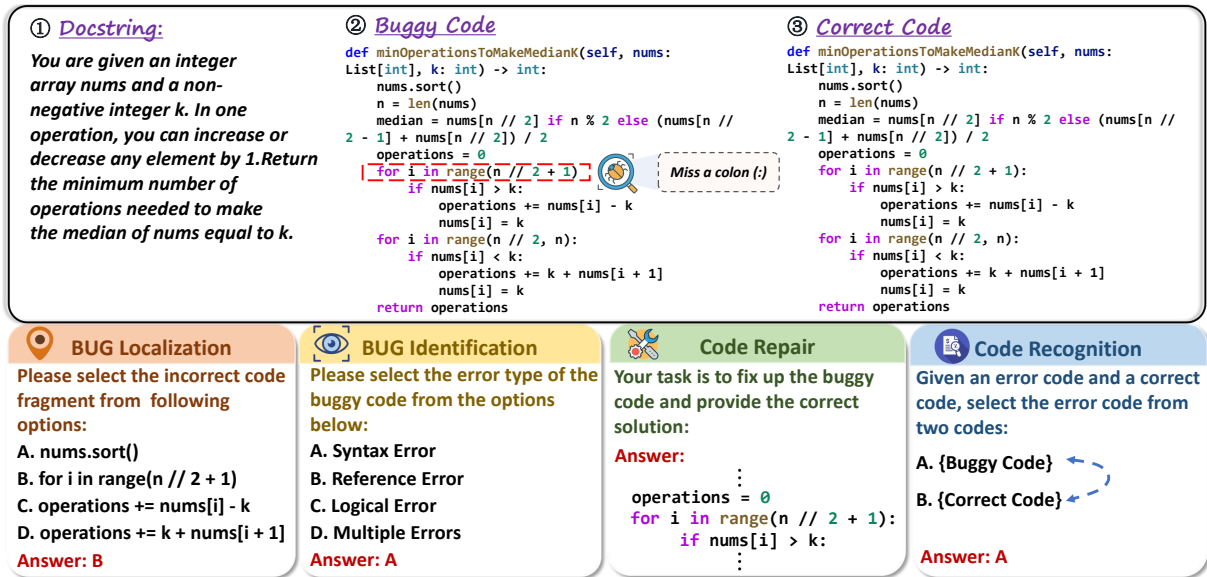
① Docstring:

You are given an integer array nums and a non-negative integer k. In one operation, you can increase or decrease any element by 1.Return the minimum number of operations needed to make the median of nums equal to k.

② Buggy Code

```
def minOperationsToMakeMedianK(self, nums: List[int], k: int) -> int:
    nums.sort()
    n = len(nums)
    median = nums[n // 2] if n % 2 else (nums[n // 2 - 1] + nums[n // 2]) / 2
    operations = 0
    for i in range(n // 2 + 1)
        if nums[i] > k:
            operations += nums[i] - k
            nums[i] = k
    for i in range(n // 2, n):
        if nums[i] < k:
            operations += k + nums[i + 1]
            nums[i] = k
    return operations
```

Miss a colon (:)

③ Correct Code

```
def minOperationsToMakeMedianK(self, nums: List[int], k: int) -> int:
    nums.sort()
    n = len(nums)
    median = nums[n // 2] if n % 2 else (nums[n // 2 - 1] + nums[n // 2]) / 2
    operations = 0
    for i in range(n // 2 + 1):
        if nums[i] > k:
            operations += nums[i] - k
            nums[i] = k
    for i in range(n // 2, n):
        if nums[i] < k:
            operations += k + nums[i + 1]
            nums[i] = k
    return operations
```

BUG Localization

Please select the incorrect code fragment from following options:

A. nums.sort()

B. for i in range(n // 2 + 1)

C. operations += nums[i] - k

D. operations += k + nums[i + 1]

Answer: B

BUG Identification

Please select the error type of the buggy code from the options below:

A. Syntax Error

B. Reference Error

C. Logical Error

D. Multiple Errors

Answer: A

Code Repair

Your task is to fix up the buggy code and provide the correct solution:

Answer:

```
⋮
operations = 0
for i in range(n // 2 + 1):
    if nums[i] > k:
⋮
```

Code Recognition

Given an error code and a correct code, select the error code from two codes:

A. {Buggy Code}

B. {Correct Code}

Answer: A